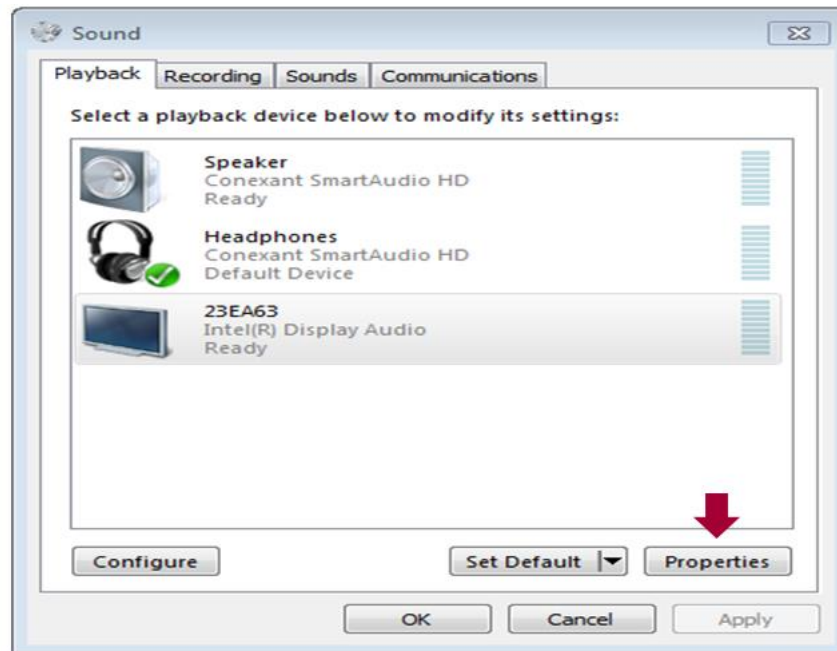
Sound

Playback | Recording | Sounds | Communications

Select a playback device below to modify its settings:

Speaker
Conexant SmartAudio HD
Ready

Headphones
Conexant SmartAudio HD
Default Device

23EA63
Intel(R) Display Audio
Ready

Configure

Set Default

Properties

OK

Cancel

Apply